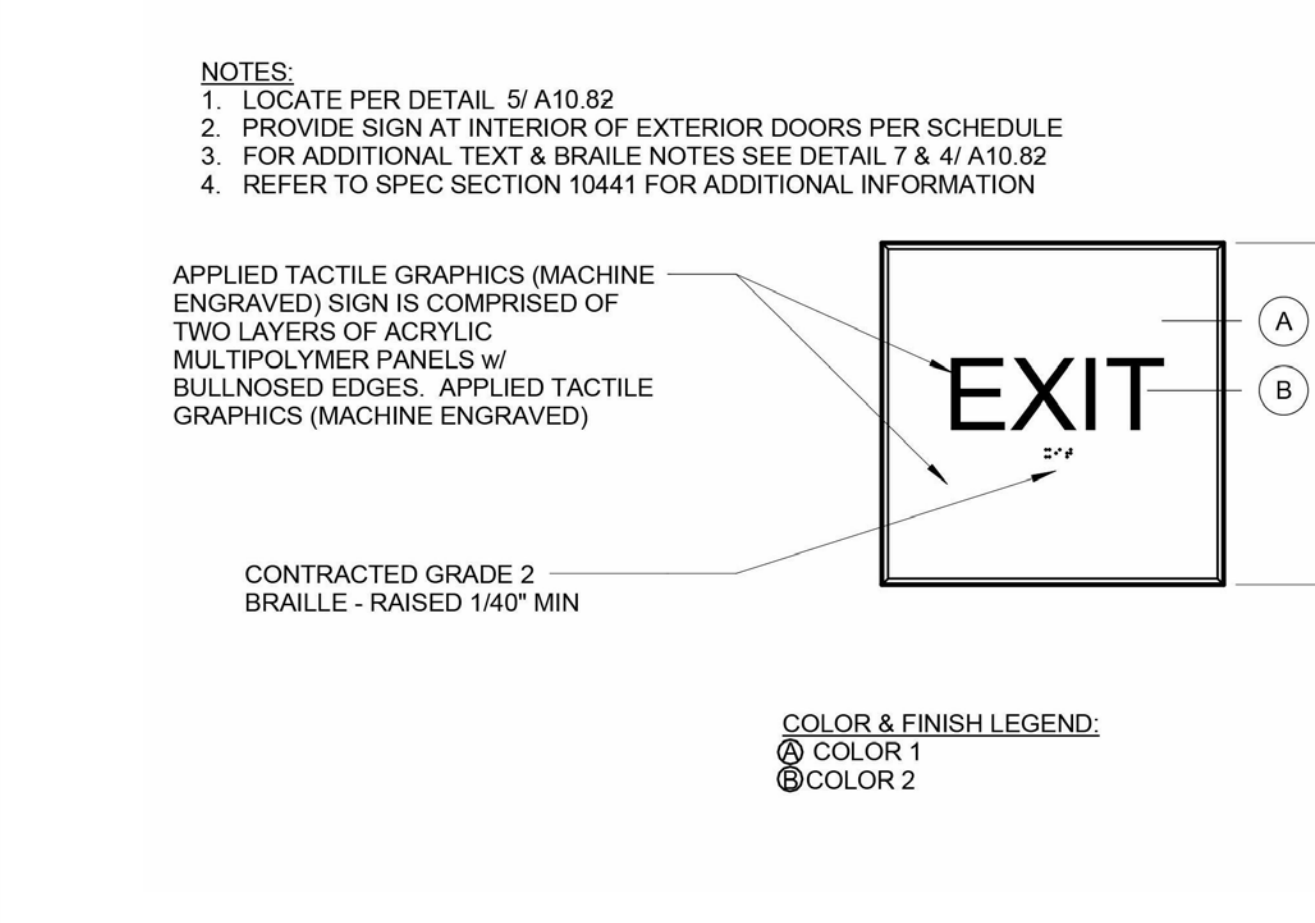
NOTES:
1. LOCATE PER DETAIL 5/ A10.82
2. PROVIDE SIGN AT INTERIOR OF EXTERIOR DOORS PER SCHEDULE
3. FOR ADDITIONAL TEXT & BRAILE NOTES SEE DETAIL 7 & 4/ A10.82
4. REFER TO SPEC SECTION 10441 FOR ADDITIONAL INFORMATION

APPLIED TACTILE GRAPHICS (MACHINE ENGRAVED) SIGN IS COMPRISED OF TWO LAYERS OF ACRYLIC MULTIPOLYMER PANELS w/ BULLNOSED EDGES. APPLIED TACTILE GRAPHICS (MACHINE ENGRAVED)

EXIT

A

B

CONTRACTED GRADE 2 BRAILLE - RAISED 1/40" MIN

COLOR & FINISH LEGEND:
A COLOR 1
B COLOR 2